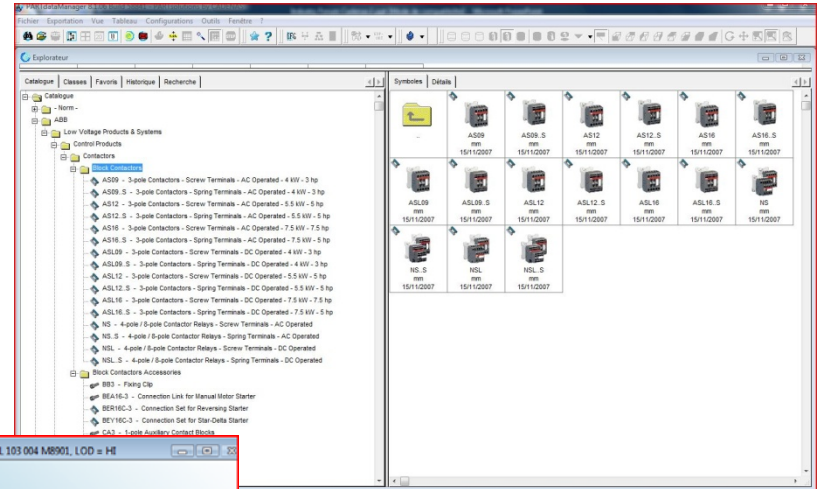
Fichier Exportation Vue Tableau Configurations Outils Fenêtre ?

Explorateur

Catalogue | Classes | Favoris | Historique | Recherche

Catalogue
- Norm -
ABB
Low Voltage Products & Systems
Control Products
Contactors
Block Contactors
AS09 - 3-pole Contactors - Screw Terminals - AC Operated - 4 kW - 3 hp
AS09..S - 3-pole Contactors - Spring Terminals - AC Operated - 4 kW - 3 hp
AS12 - 3-pole Contactors - Screw Terminals - AC Operated - 5.5 kW - 5 hp
AS12..S - 3-pole Contactors - Spring Terminals - AC Operated - 5.5 kW - 5 hp
AS16 - 3-pole Contactors - Screw Terminals - AC Operated - 7.5 kW - 7.5 hp
AS16..S - 3-pole Contactors - Spring Terminals - AC Operated - 7.5 kW - 5 hp
ASL09 - 3-pole Contactors - Screw Terminals - DC Operated - 4 kW - 3 hp
ASL09..S - 3-pole Contactors - Spring Terminals - DC Operated - 4 kW - 3 hp
ASL12 - 3-pole Contactors - Screw Terminals - DC Operated - 5.5 kW - 5 hp
ASL12..S - 3-pole Contactors - Spring Terminals - DC Operated - 5.5 kW - 5 hp
ASL16 - 3-pole Contactors - Screw Terminals - DC Operated - 7.5 kW - 7.5 hp
ASL16..S - 3-pole Contactors - Spring Terminals - DC Operated - 7.5 kW - 5 hp
NS - 4-pole / 8-pole Contactor Relays - Screw Terminals - AC Operated
NS..S - 4-pole / 8-pole Contactor Relays - Spring Terminals - AC Operated
NSL - 4-pole / 8-pole Contactor Relays - Screw Terminals - DC Operated
NSL..S - 4-pole / 8-pole Contactor Relays - Spring Terminals - DC Operated
Block Contactors Accessories
BB3 - Fixing Clip
BEA16-3 - Connection Link for Manual Motor Starter
BER16C-3 - Connection Set for Reversing Starter
BEY16C-3 - Connection Set for Star-Delta Starter
CA3 - 1-pole Auxiliary Contact Blocks

Symboles | Détails

..
AS09 mm 15/11/2007
AS09..S mm 15/11/2007
AS12 mm 15/11/2007
AS12..S mm 15/11/2007
AS16 mm 15/11/2007
AS16..S mm 15/11/2007
ASL09 mm 15/11/2007
ASL09..S mm 15/11/2007
ASL12 mm 15/11/2007
ASL12..S mm 15/11/2007
ASL16 mm 15/11/2007
ASL16..S mm 15/11/2007
NS mm 15/11/2007
NS..S mm 15/11/2007
NSL mm 15/11/2007
NSL..S mm 15/11/2007

L 103 004 M8901, LOD = HI